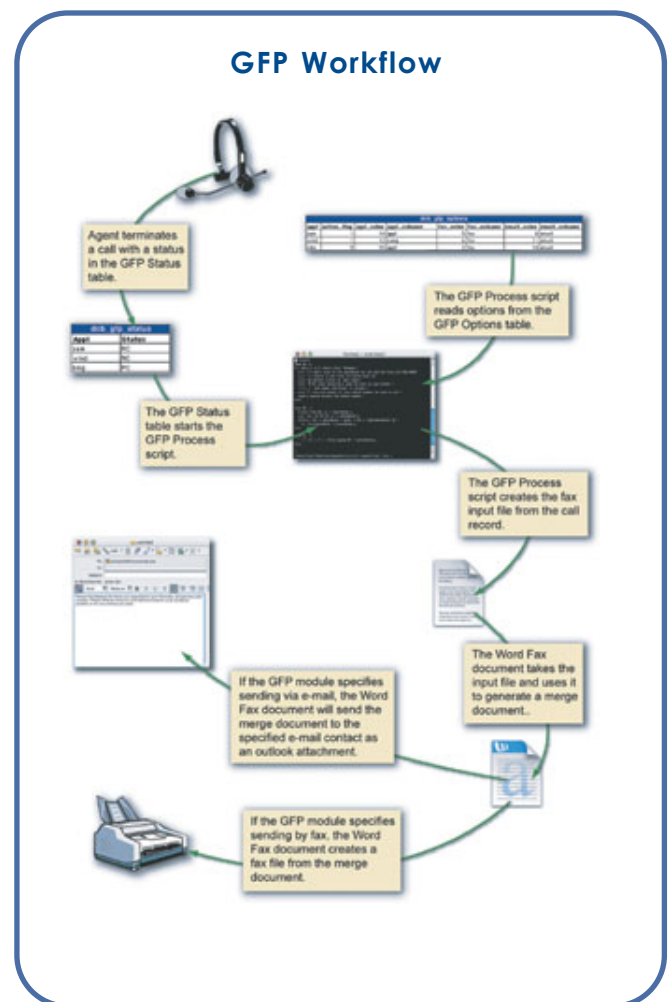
GFP Workflow

Agent terminates a call with a status in the GFP Status table.

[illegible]

The GFP Process script reads options from the GFP Options table.

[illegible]

| Appt | Status |
|---|---|
| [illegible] | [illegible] |
| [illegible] | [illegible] |
| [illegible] | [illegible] |

The GFP Status table starts the GFP Process script.

The GFP Process script creates the fax input file from the call record.

The Word Fax document takes the input file and uses it to generate a merge document..

If the GFP module specifies sending via e-mail, the Word Fax document will send the merge document to the specified e-mail contact as an outlook attachment.

If the GFP module specifies sending by fax, the Word Fax document creates a fax file from the merge document.